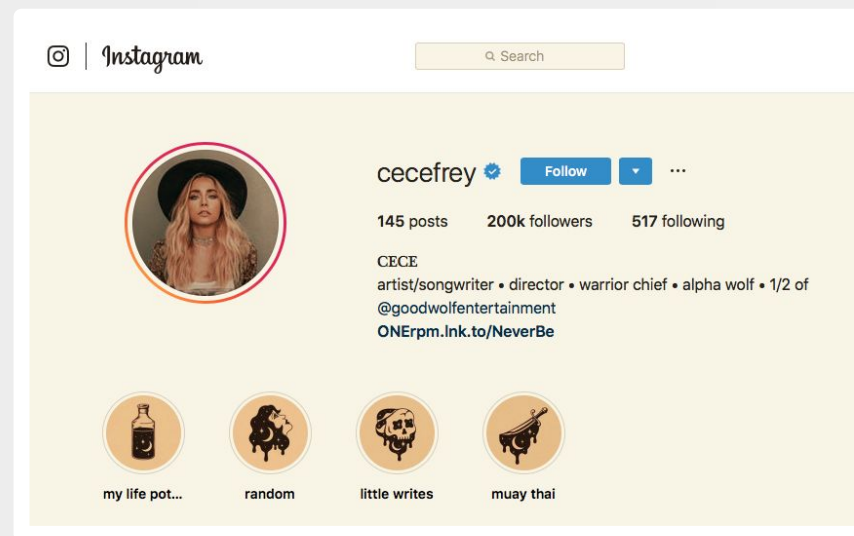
Instagram

Search

cecefrey

Follow

···

145 posts 200k followers 517 following

CECE
artist/songwriter • director • warrior chief • alpha wolf • 1/2 of @goodwolfentertainment
ONErpm.lnk.to/NeverBe

my life pot...

random

little writes

muay thai